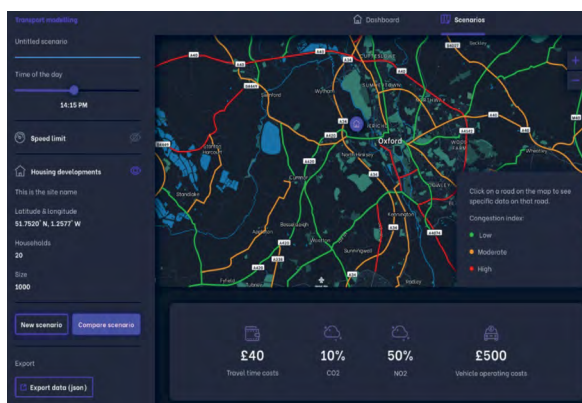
Transport modelling

Dashboard

Scenarios

Untitled scenario

Time of the day

14:15 PM

Speed limit

Housing developments

This is the site name

Latitude & longitude

51.7520° N, 1.2577° W

Households

20

Size

1000

New scenario

Compare scenario

Export

Export data (json)

Oxford

Click on a road on the map to see specific data on that road.

Congestion index:

Low

Moderate

High

£40

Travel time costs

10%

CO2

50%

NO2

£500

Vehicle operating costs